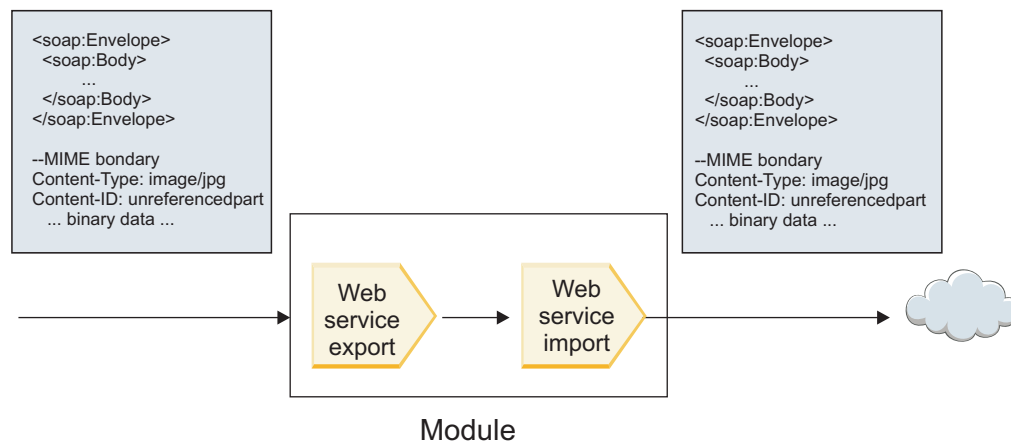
<soap:Envelope>
<soap:Body>
...
</soap:Body>
</soap:Envelope>

--MIME bondary
Content-Type: image/jpg
Content-ID: unreferencedpart
... binary data ...

<soap:Envelope>
<soap:Body>
...
</soap:Body>
</soap:Envelope>

--MIME bondary
Content-Type: image/jpg
Content-ID: unreferencedpart
... binary data ...

Web service export

Web service import

Module